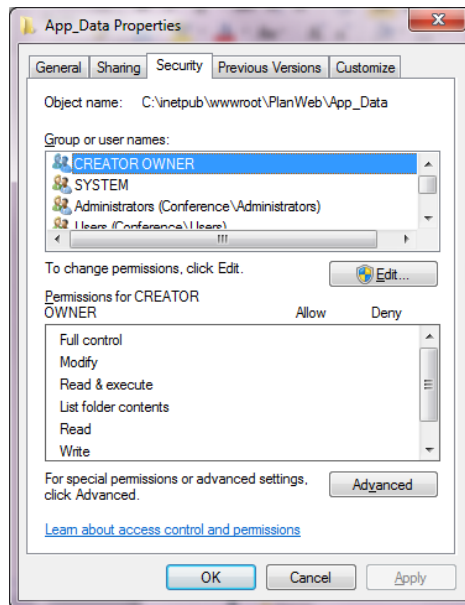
App_Data Properties

General | Sharing | Security | Previous Versions | Customize

Object name: C:\inetpub\wwwroot\PlanWeb\App_Data

Group or user names:

CREATOR OWNER
SYSTEM
Administrators (Conference\Administrators)
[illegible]

To change permissions, click Edit.

Edit...

Permissions for CREATOR OWNER | Allow | Deny

Full control
Modify
Read & execute
List folder contents
Read
Write

For special permissions or advanced settings, click Advanced.

Advanced

Learn about access control and permissions

OK | Cancel | Apply